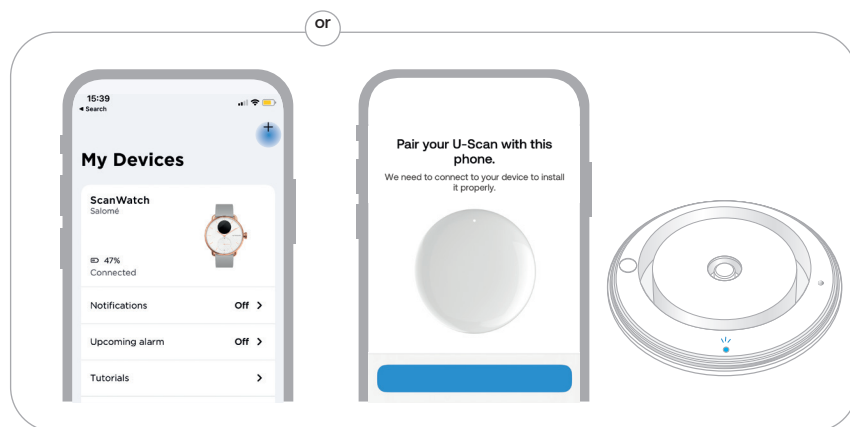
or

15:39
◂ Search

+

My Devices

ScanWatch
Salomé

47%
Connected

Notifications Off >

Upcoming alarm Off >

Tutorials >

Pair your U-Scan with this phone.
We need to connect to your device to install it properly.